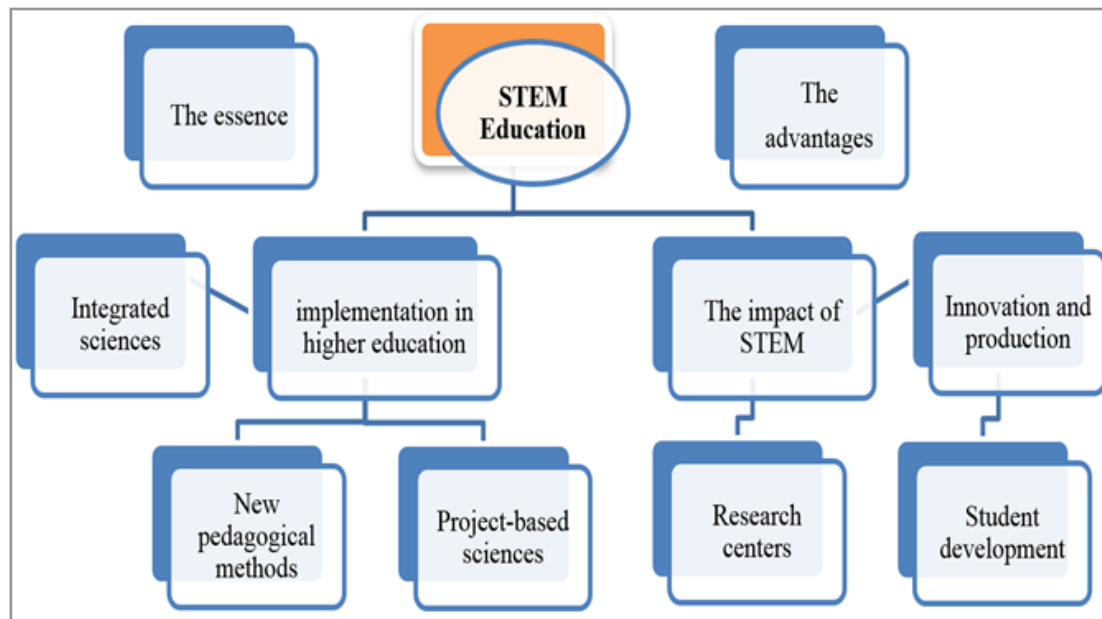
The essence

STEM Education

The advantages

Integrated sciences

implementation in higher education

The impact of STEM

Innovation and production

New pedagogical methods

Project-based sciences

Research centers

Student development